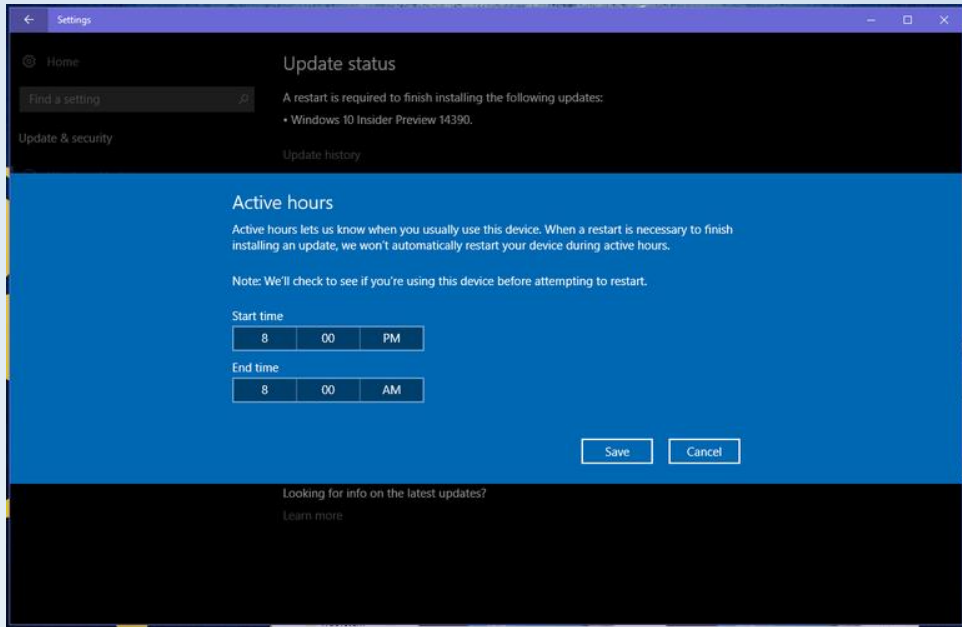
Settings

Home

Find a setting

Update & security

Update status

A restart is required to finish installing the following updates:

• Windows 10 Insider Preview 14390.

Update history

Active hours

Active hours lets us know when you usually use this device. When a restart is necessary to finish installing an update, we won't automatically restart your device during active hours.

Note: We'll check to see if you're using this device before attempting to restart.

Start time

| 8 | 00 | PM |
|---|---|---|

End time

| 8 | 00 | AM |
|---|---|---|

Save

Cancel

Looking for info on the latest updates?

Learn more